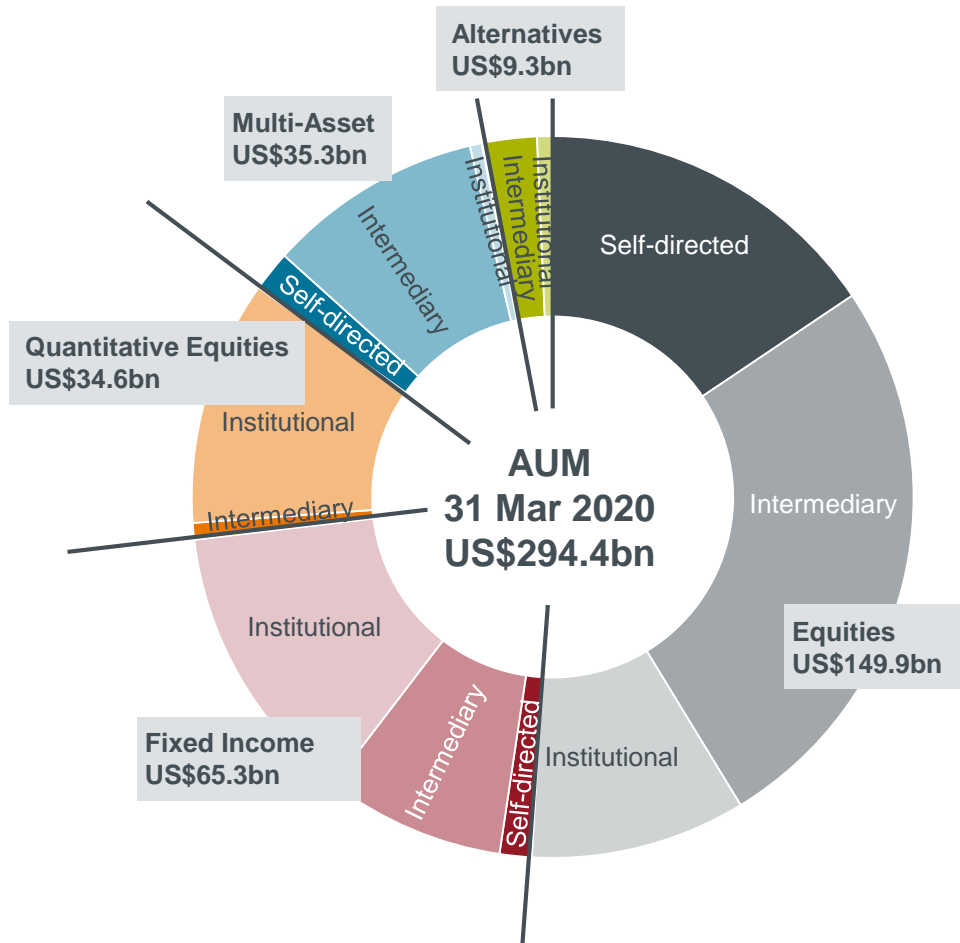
Alternatives
US$9.3bn

Multi-Asset
US$35.3bn

Institutional
Intermediary
Institutional

Self-directed

Intermediary

Self-directed

Quantitative Equities
US$34.6bn

Institutional

Intermediary

AUM
31 Mar 2020
US$294.4bn

Intermediary

Equities
US$149.9bn

Institutional

Institutional

Fixed Income
US$65.3bn

Intermediary

Self-directed